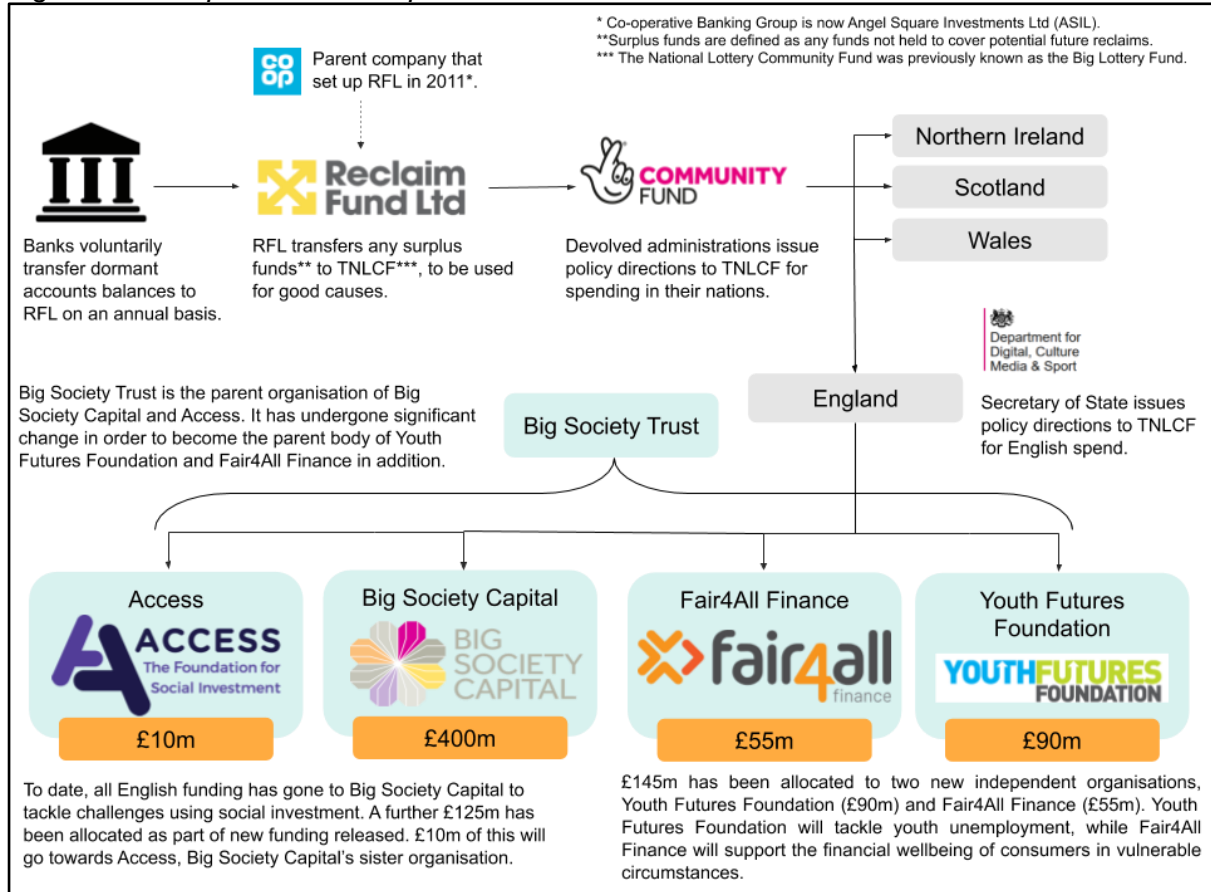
* Co-operative Banking Group is now Angel Square Investments Ltd (ASIL).
**Surplus funds are defined as any funds not held to cover potential future reclaims.
*** The National Lottery Community Fund was previously known as the Big Lottery Fund.

co op

Parent company that set up RFL in 2011*.

Reclaim Fund Ltd

COMMUNITY FUND

Northern Ireland

Scotland

Wales

Banks voluntarily transfer dormant accounts balances to RFL on an annual basis.

RFL transfers any surplus funds** to TNLCF***, to be used for good causes.

Devolved administrations issue policy directions to TNLCF for spending in their nations.

Department for Digital, Culture Media & Sport

Big Society Trust is the parent organisation of Big Society Capital and Access. It has undergone significant change in order to become the parent body of Youth Futures Foundation and Fair4All Finance in addition.

Big Society Trust

England

Secretary of State issues policy directions to TNLCF for English spend.

Access

ACCESS The Foundation for Social Investment

£10m

Big Society Capital

BIG SOCIETY CAPITAL

£400m

Fair4All Finance

fair4all finance

£55m

Youth Futures Foundation

YOUTH FUTURES FOUNDATION

£90m

To date, all English funding has gone to Big Society Capital to tackle challenges using social investment. A further £125m has been allocated as part of new funding released. £10m of this will go towards Access, Big Society Capital's sister organisation.

£145m has been allocated to two new independent organisations, Youth Futures Foundation (£90m) and Fair4All Finance (£55m). Youth Futures Foundation will tackle youth unemployment, while Fair4All Finance will support the financial wellbeing of consumers in vulnerable circumstances.